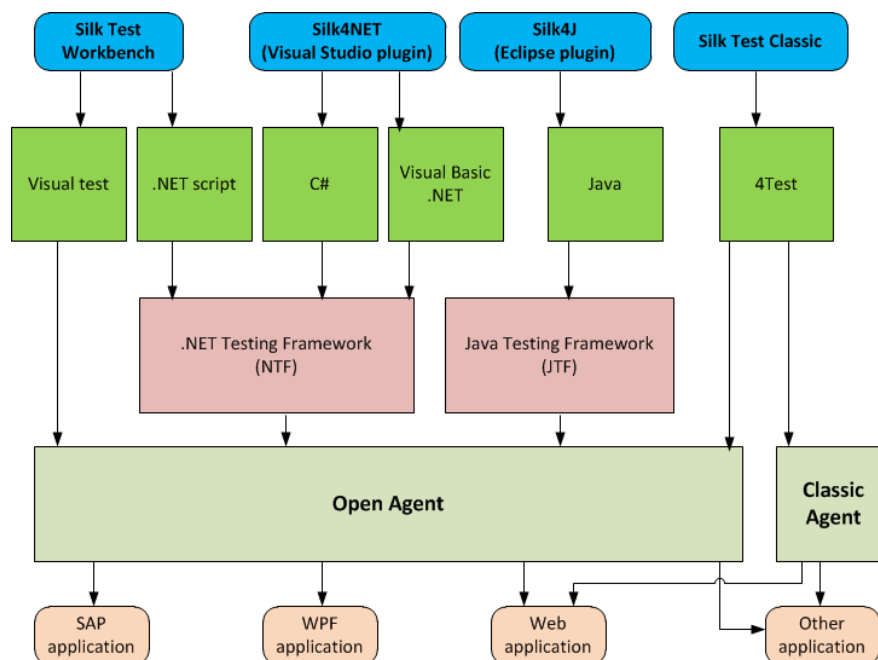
Silk Test Workbench

Silk4NET (Visual Studio plugin)

Silk4J (Eclipse plugin)

Silk Test Classic

Visual test

.NET script

C#

Visual Basic .NET

Java

4Test

.NET Testing Framework (NTF)

Java Testing Framework (JTF)

Open Agent

Classic Agent

SAP application

WPF application

Web application

Other application